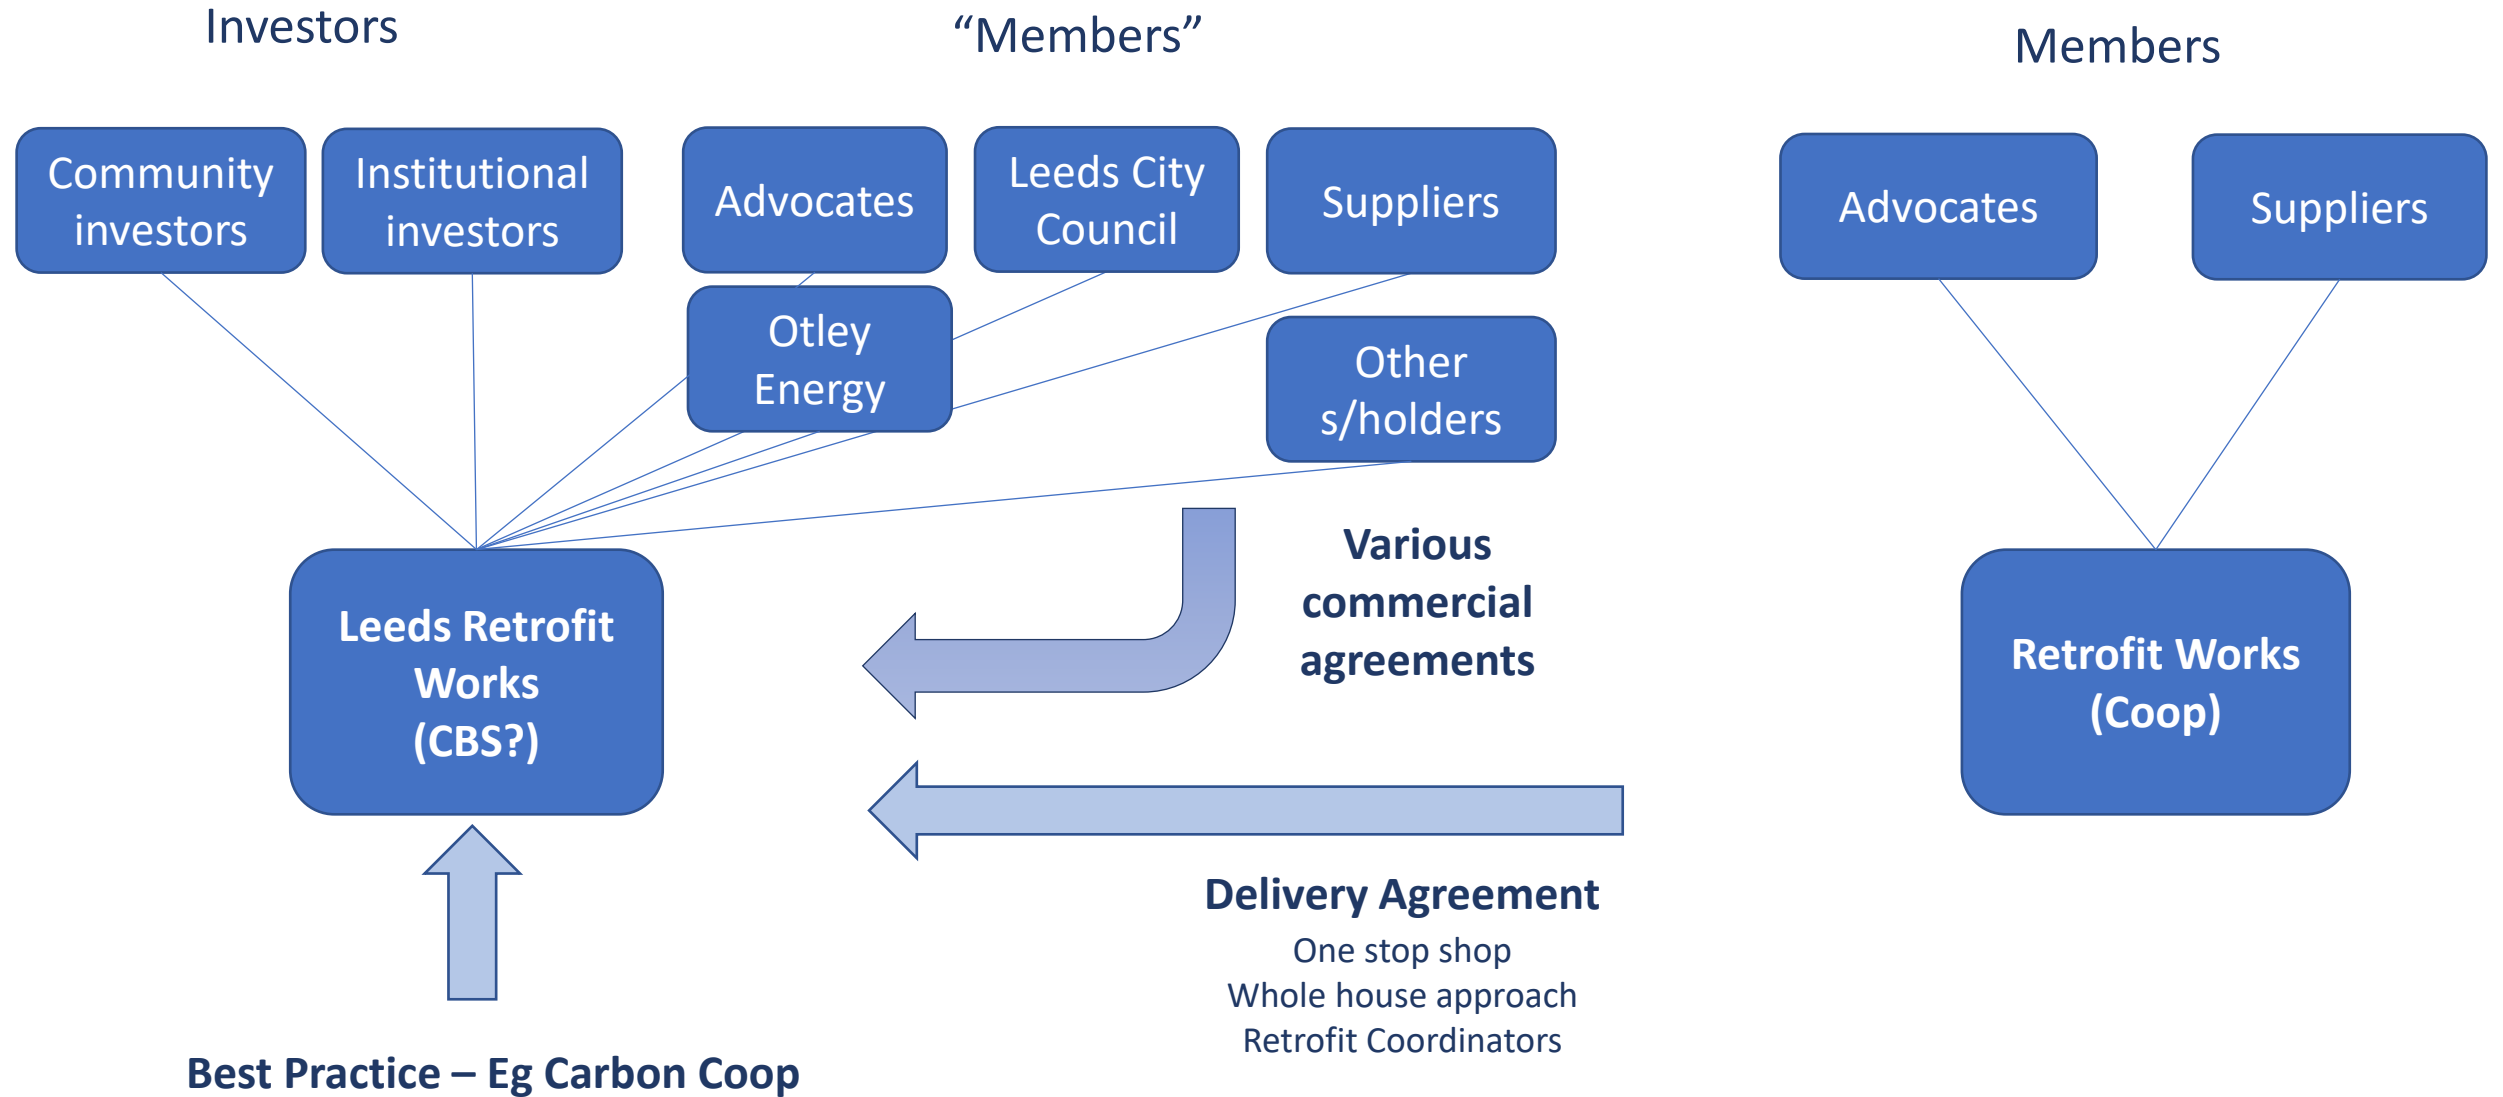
Investors

"Members"

Members

Community investors

Institutional investors

Advocates

Leeds City Council

Suppliers

Advocates

Suppliers

Otley Energy

Other s/holders

Various commercial agreements

Leeds Retrofit Works (CBS?)

Retrofit Works (Coop)

Delivery Agreement

One stop shop
Whole house approach
Retrofit Coordinators

Best Practice – Eg Carbon Coop